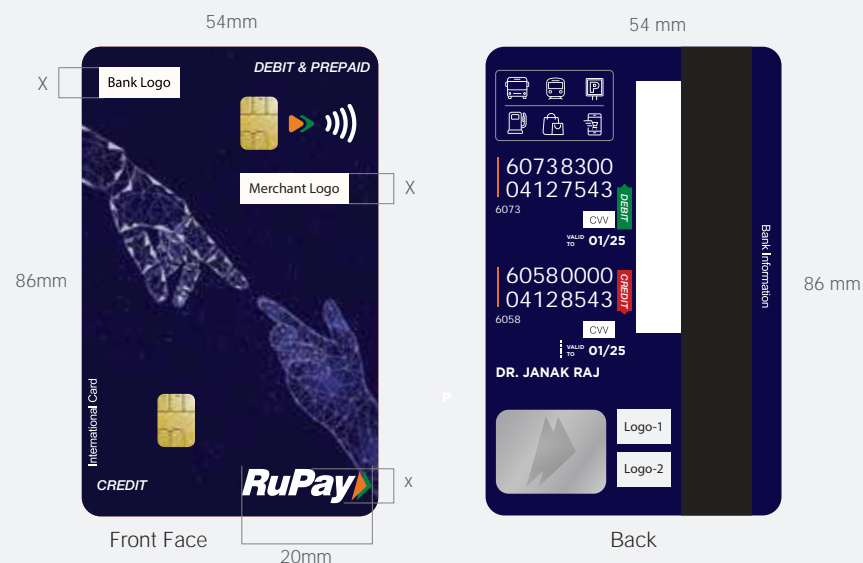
54mm

X Bank Logo

DEBIT & PREPAID

Merchant Logo X

86mm

International Card

CREDIT

RuPay

x

Front Face

20mm

54 mm

60738300
04127543
6073

DEBIT

CVV

VALID TO 01/25

60580000
04128543
6058

CREDIT

CVV

VALID TO 01/25

DR. JANAK RAJ

Bank Information

86 mm

P

Logo-1

Logo-2

Back